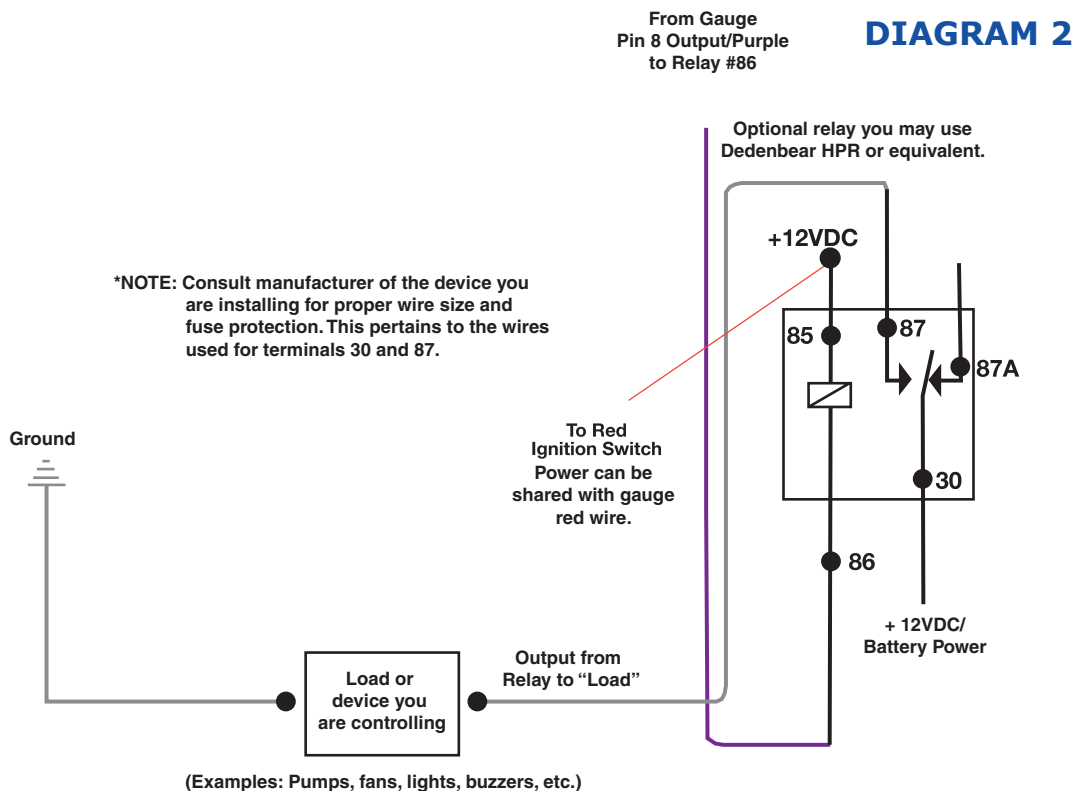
From Gauge
Pin 8 Output/Purple
to Relay #86

DIAGRAM 2

Optional relay you may use
Dedenbear HPR or equivalent.

+12VDC

*NOTE: Consult manufacturer of the device you are installing for proper wire size and fuse protection. This pertains to the wires used for terminals 30 and 87.

85

87

87A

30

86

To Red
Ignition Switch
Power can be
shared with gauge
red wire.

Ground

+ 12VDC/
Battery Power

Load or
device you
are controlling

Output from
Relay to "Load"

(Examples: Pumps, fans, lights, buzzers, etc.)